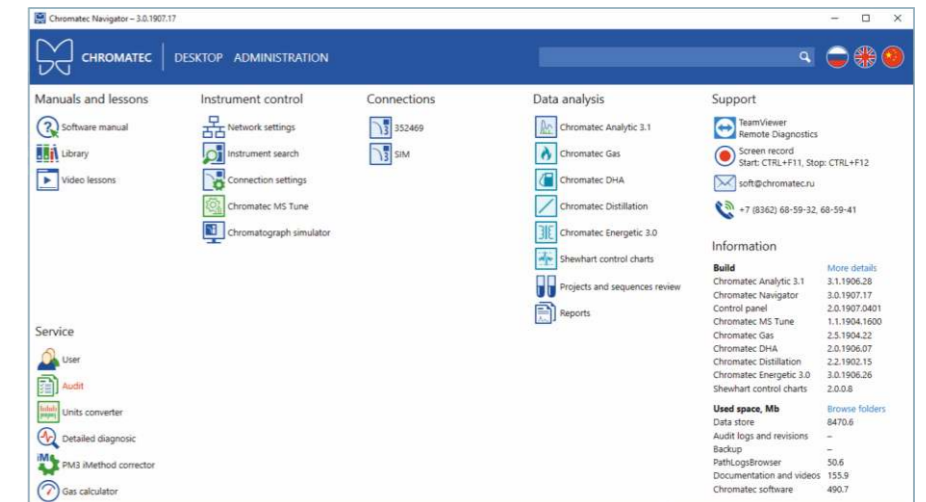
Chromatec Navigator – 3.0.1907.17

CHROMATEC DESKTOP ADMINISTRATION

Manuals and lessons

Software manual

Library

Video lessons

Instrument control

Network settings

Instrument search

Connection settings

Chromatec MS Tune

Chromatograph simulator

Connections

352469

SIM

Data analysis

Chromatec Analytic 3.1

Chromatec Gas

Chromatec DHA

Chromatec Distillation

Chromatec Energetic 3.0

Shewhart control charts

Projects and sequences review

Reports

Support

TeamViewer
Remote Diagnostics

Screen record
Start: CTRL+F11, Stop: CTRL+F12

soft@chromatec.ru

+7 (8362) 68-59-32, 68-59-41

Information

| Build | More details |
|---|---|
| Chromatec Analytic 3.1 | 3.1.1906.28 |
| Chromatec Navigator | 3.0.1907.17 |
| Control panel | 2.0.1907.0401 |
| Chromatec MS Tune | 1.1.1904.1600 |
| Chromatec Gas | 2.5.1904.22 |
| Chromatec DHA | 2.0.1906.07 |
| Chromatec Distillation | 2.2.1902.15 |
| Chromatec Energetic 3.0 | 3.0.1906.26 |
| Shewhart control charts | 2.0.0.8 |

| Used space, Mb | Browse folders |
|---|---|
| Data store | 8470.6 |
| Audit logs and revisions | – |
| Backup | – |
| PathLogsBrowser | 50.6 |
| Documentation and videos | 155.9 |
| Chromatec software | 490.7 |

Service

User

Audit

Units converter

Detailed diagnosic

PM3 iMethod corrector

Gas calculator